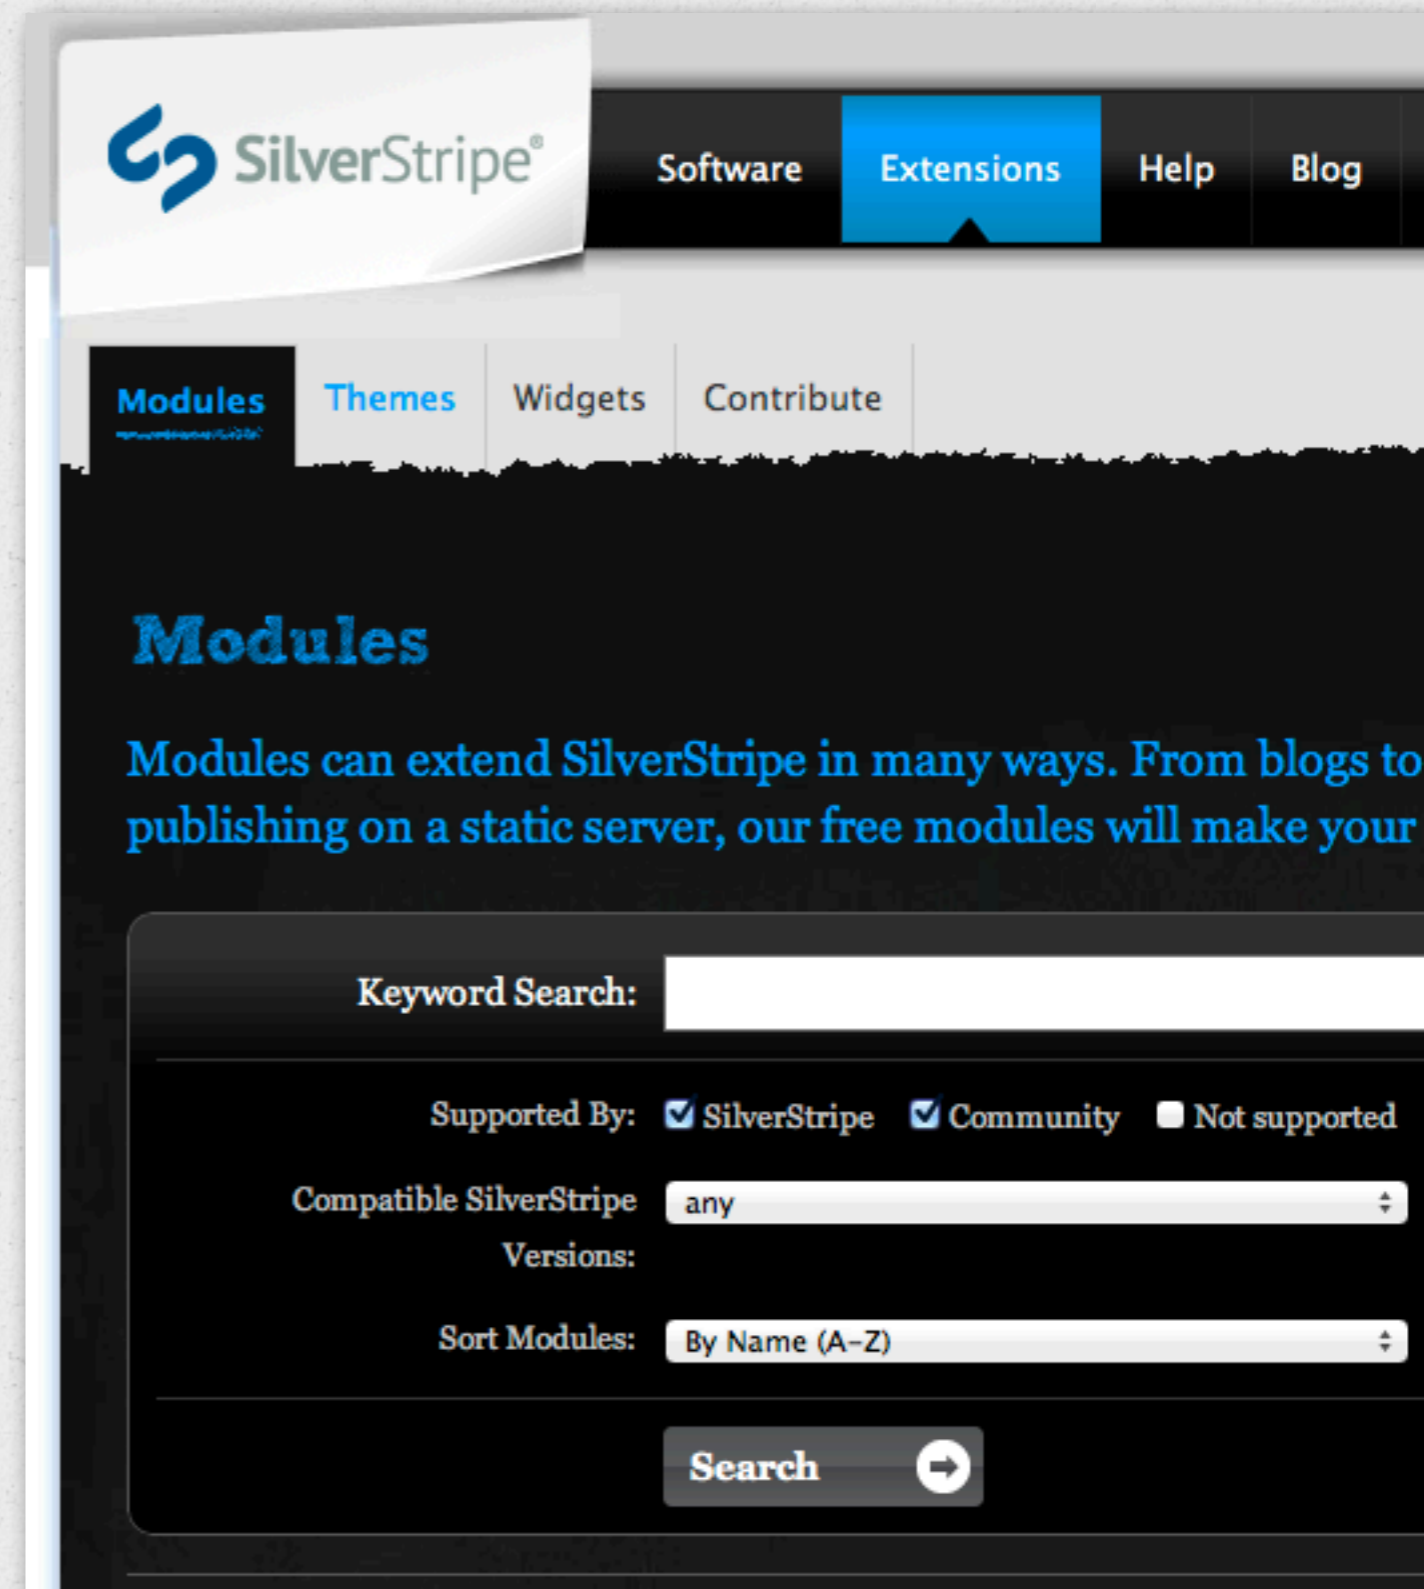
SilverStripe®

Software Extensions Help Blog

Modules Themes Widgets Contribute

Modules

Modules can extend SilverStripe in many ways. From blogs to publishing on a static server, our free modules will make your

Keyword Search:

Supported By: SilverStripe Community Not supported

Compatible SilverStripe Versions: any

Sort Modules: By Name (A-Z)

Search